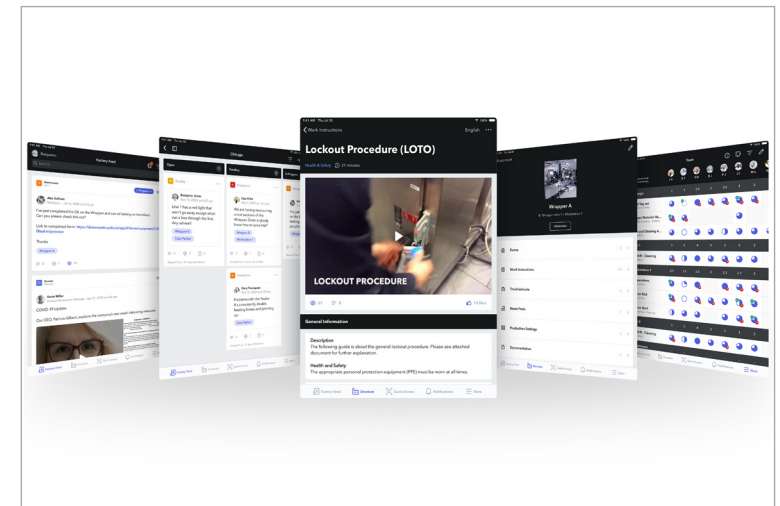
Work Instructions
English
Lockout Procedure (LOTO)
Health & Safety
LOCKOUT PROCEDURE
General Information
Description
The following guide is about the general lockout procedure. Please see attached document for further explanation.
Health and Safety
The appropriate personal protection equipment (PPE) must be worn at all times.
Factory Feed
Structure
Quick Access
Notifications
More
Factory Feed
Chicago
Open
Pending
Wrapper A
Alex Sullivan
I've just completed the CIL on the Wrapper and out of testing on the infeed. Can you please check this out?
Thanks
Wrapper A
COVID-19 Updates
Our CEO, Patricia Gilbert, explains the company's new social distancing measures.
Benjamin Jones
Line 1 has a red light that won't go away though other wait a beat through the line. Any advice?
Wrapper A
Line Packer
Dora Peterson
Events
Work Instructions
Troubleshoots
Notes Posts
Production Settings
Documentation
Team